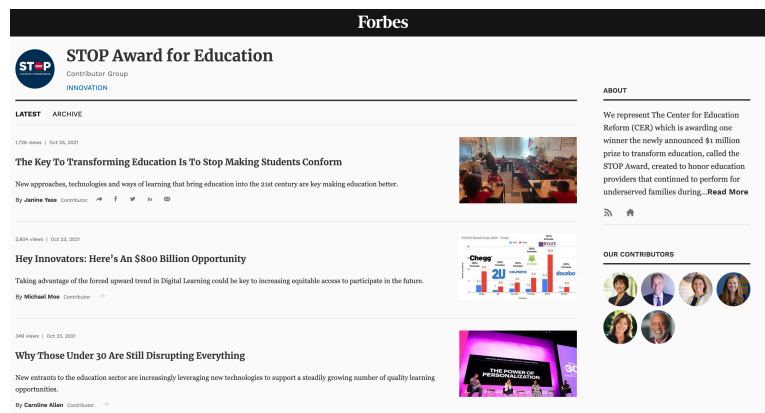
Forbes

STOP

STOP Award for Education

Contributor Group

INNOVATION

LATEST ARCHIVE

1,736 views | Oct 26, 2021

The Key To Transforming Education Is To Stop Making Students Conform

New approaches, technologies and ways of learning that bring education into the 21st century are key making education better.

By Janine Yass Contributor

2,604 views | Oct 23, 2021

Hey Innovators: Here's An $800 Billion Opportunity

Taking advantage of the forced upward trend in Digital Learning could be key to increasing equitable access to participate in the future.

By Michael Moe Contributor

Chegg 2U coursera docebo

349 views | Oct 22, 2021

Why Those Under 30 Are Still Disrupting Everything

New entrants to the education sector are increasingly leveraging new technologies to support a steadily growing number of quality learning opportunities.

By Caroline Allen Contributor

THE POWER OF PERSONALIZATION

30

ABOUT

We represent The Center for Education Reform (CER) which is awarding one winner the newly announced $1 million prize to transform education, called the STOP Award, created to honor education providers that continued to perform for underserved families during...Read More

OUR CONTRIBUTORS